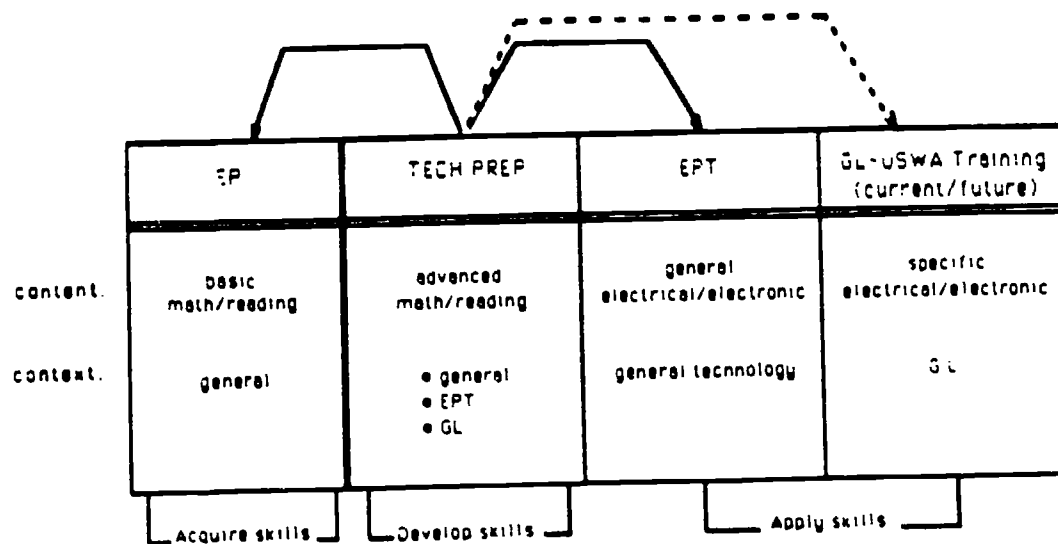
| | EP | TECH PREP | EPT | GL-USWA Training (current/future) |
|---|---|---|---|---|
| content. | basic math/reading | advanced math/reading | general electrical/electronic | specific electrical/electronic |
| context. | general | • general • EPT • GL | general technology | GL |

Acquire skills

Develop skills

Apply skills